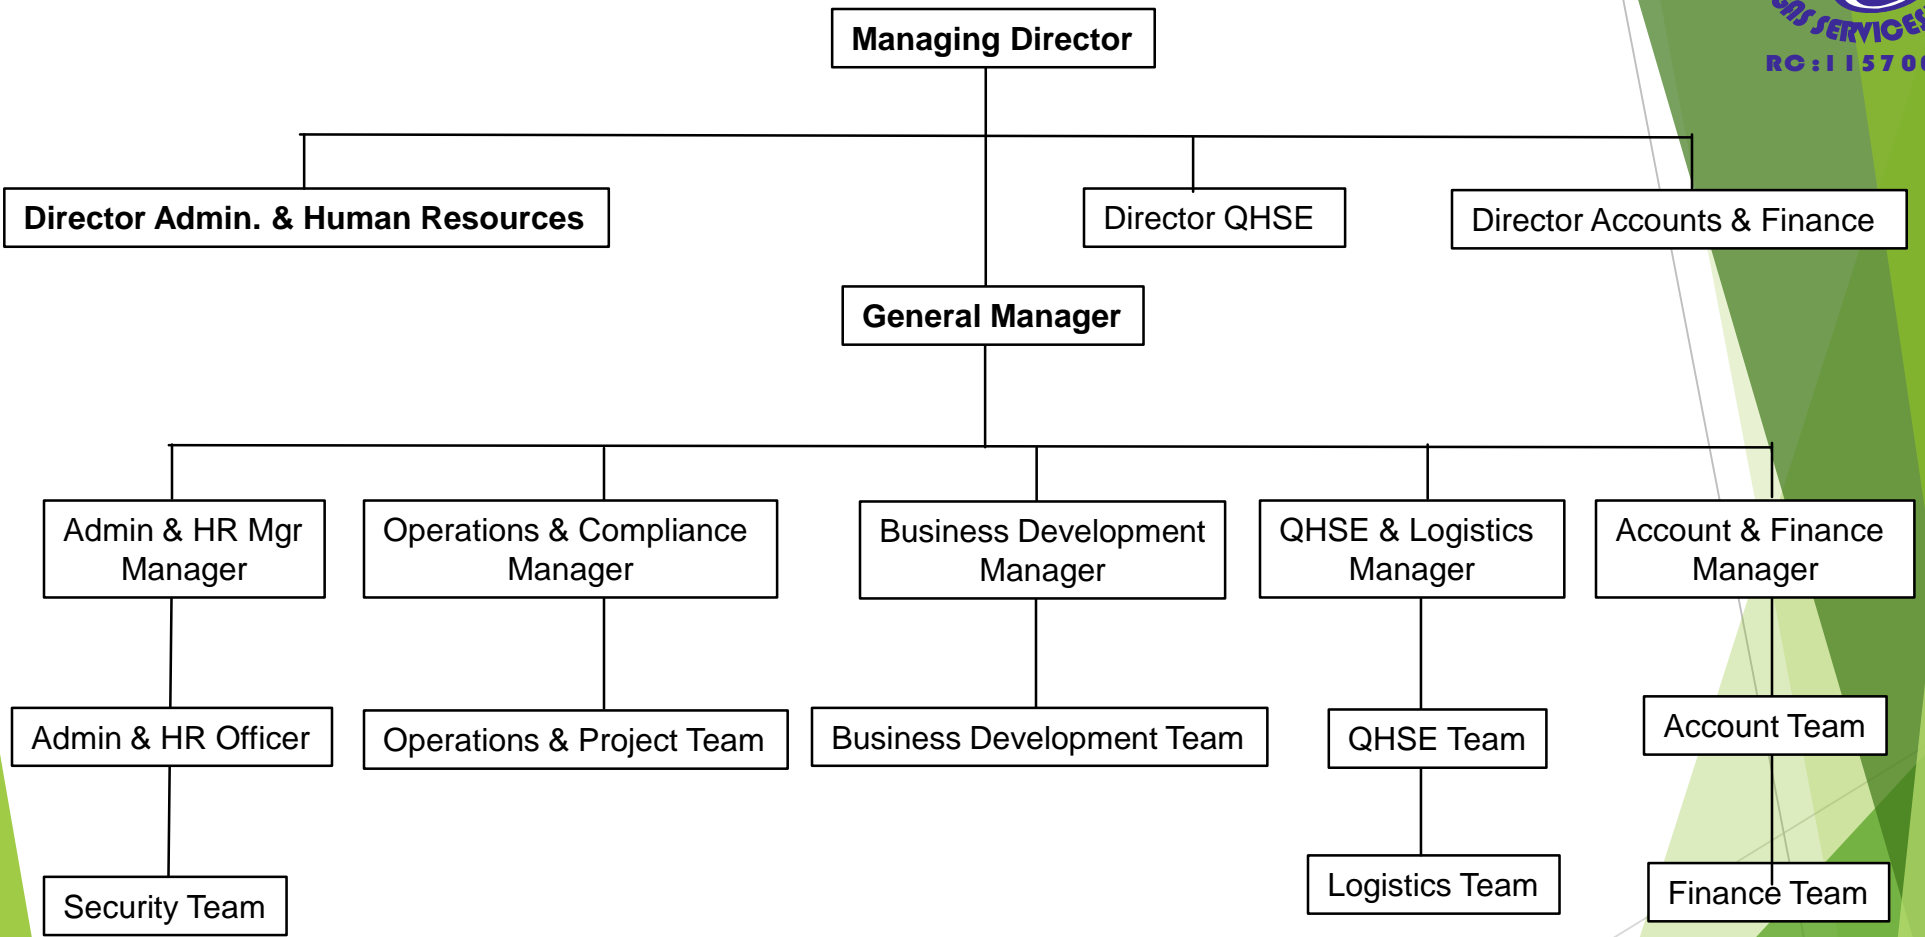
Managing Director

Director Admin. & Human Resources

Director QHSE

Director Accounts & Finance

General Manager

Admin & HR Mgr Manager

Operations & Compliance Manager

Business Development Manager

QHSE & Logistics Manager

Account & Finance Manager

Admin & HR Officer

Operations & Project Team

Business Development Team

QHSE Team

Account Team

Security Team

Logistics Team

Finance Team

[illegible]S SERVICE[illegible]

RC:115700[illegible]